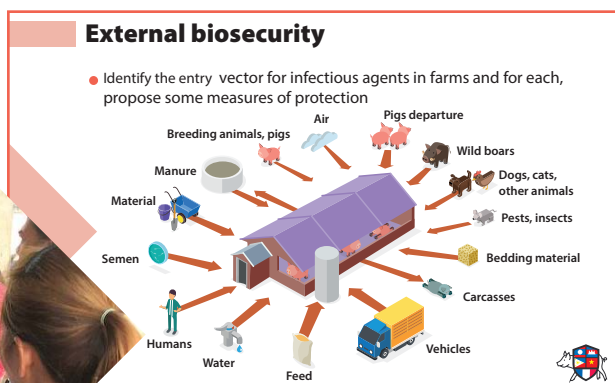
External biosecurity

Identify the entry vector for infectious agents in farms and for each, propose some measures of protection

Breeding animals, pigs
Air
Pigs departure
Manure
Wild boars
Dogs, cats, other animals
Material
Pests, insects
Semen
Bedding material
Carcasses
Humans
Water
Feed
Vehicles